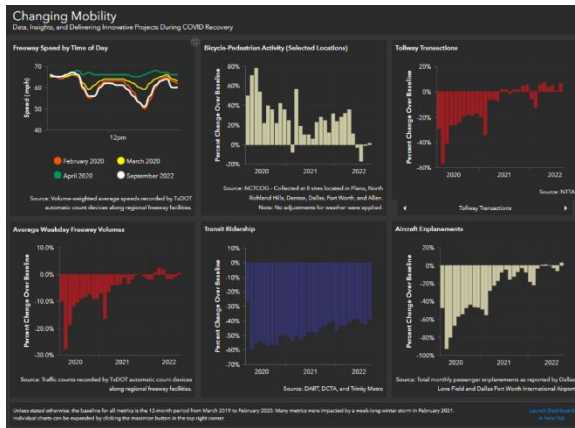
Changing Mobility
Data, Insights, and Delivering Innovative Projects During COVID Recovery

Freeway Speed by Time of Day

70
60
50
40
Speed (mph)
12pm

February 2020
March 2020
April 2020
September 2022

Source: Volume-weighted average speeds recorded by TxDOT automatic count devices along regional freeway facilities.

Bicycle-Pedestrian Activity (Selected Locations)

80%
60%
40%
20%
0%
-20%
Percent Change Over Baseline
2020
2021
2022

Source: NCTCOG - Collected at 8 sites located in Plano, North Richland Hills, Denton, Dallas, Fort Worth, and Allen. Note: No adjustments for weather were applied.

Tollway Transactions

20%
0%
-20%
-40%
-60%
Percent Change Over Baseline
2020
2021
2022

Source: NTTA
Tollway Transactions

Average Weekday Freeway Volumes

0.0%
-10.0%
-20.0%
-30.0%
Percent Change Over Baseline
2020
2021
2022

Source: Traffic counts recorded by TxDOT automatic count devices along regional freeway facilities.

Transit Ridership

0%
-10%
-20%
-30%
-40%
-50%
-60%
-70%
Percent Change Over Baseline
2020
2021
2022

Source: DART, DCTA, and Trinity Metro

Aircraft Enplanements

20%
0%
-20%
-40%
-60%
-80%
-100%
Percent Change Over Baseline
2020
2021
2022

Source: Total monthly passenger enplanements as reported by Dallas Love Field and Dallas Fort Worth International Airport

Unless stated otherwise, the baseline for all metrics is the 12-month period from March 2019 to February 2020. Many metrics were impacted by a week-long winter storm in February 2021. Individual charts can be expanded by clicking the maximize button in the top right corner.

Launch Dashboard in New Tab